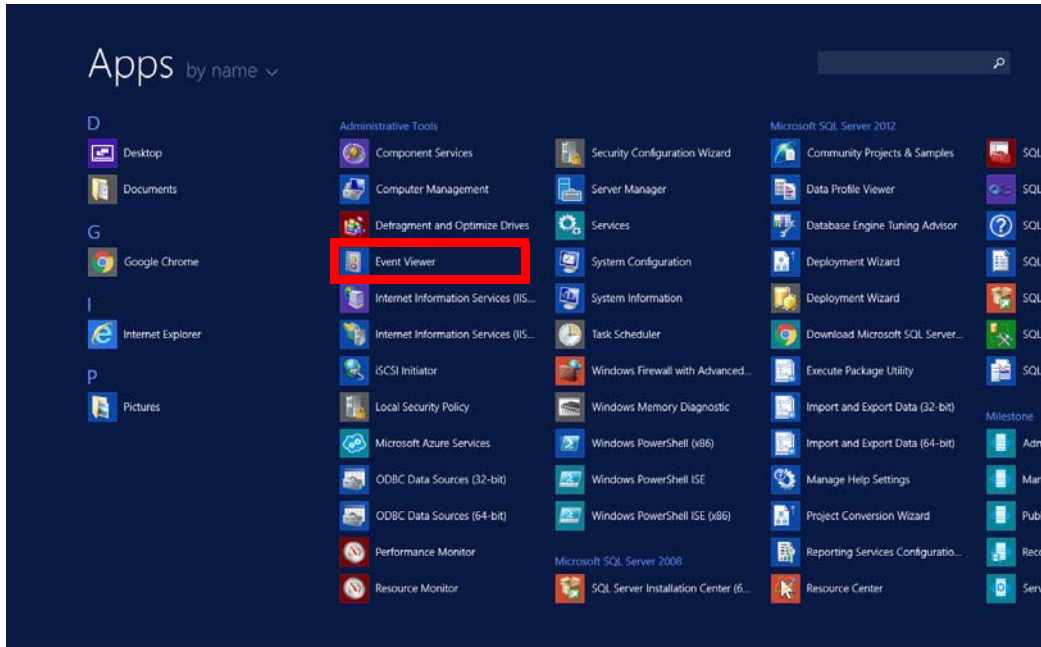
Apps by name

D
Desktop
Documents
G
Google Chrome
I
Internet Explorer
P
Pictures

Administrative Tools
Component Services
Computer Management
Defragment and Optimize Drives
Event Viewer
Internet Information Services (IIS...
Internet Information Services (IIS...
iSCSI Initiator
Local Security Policy
Microsoft Azure Services
ODBC Data Sources (32-bit)
ODBC Data Sources (64-bit)
Performance Monitor
Resource Monitor

Security Configuration Wizard
Server Manager
Services
System Configuration
System Information
Task Scheduler
Windows Firewall with Advanced...
Windows Memory Diagnostic
Windows PowerShell (x86)
Windows PowerShell ISE
Windows PowerShell ISE (x86)
Microsoft SQL Server 2008
SQL Server Installation Center (6...

Microsoft SQL Server 2012
Community Projects & Samples
Data Profile Viewer
Database Engine Tuning Advisor
Deployment Wizard
Deployment Wizard
Download Microsoft SQL Server...
Execute Package Utility
Import and Export Data (32-bit)
Import and Export Data (64-bit)
Manage Help Settings
Project Conversion Wizard
Reporting Services Configuratio...
Resource Center

SQL
SQL
SQL
SQL
SQL
SQL
SQL
SQL
Milestone
Adr
Mar
Pub
Rec
Serv